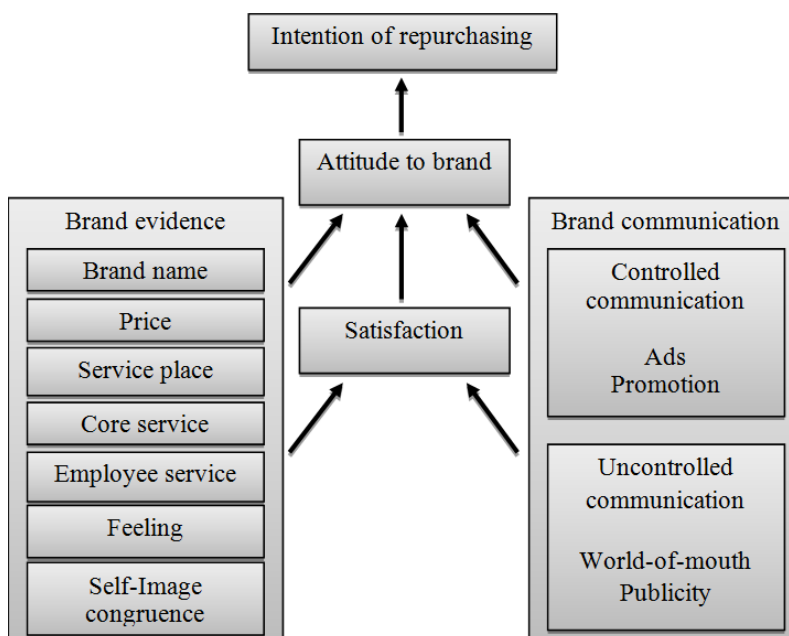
Intention of repurchasing

Attitude to brand

Brand evidence

Brand name

Price

Service place

Core service

Employee service

Feeling

Self-Image congruence

Satisfaction

Brand communication

Controlled communication

Ads
Promotion

Uncontrolled communication

World-of-mouth
Publicity